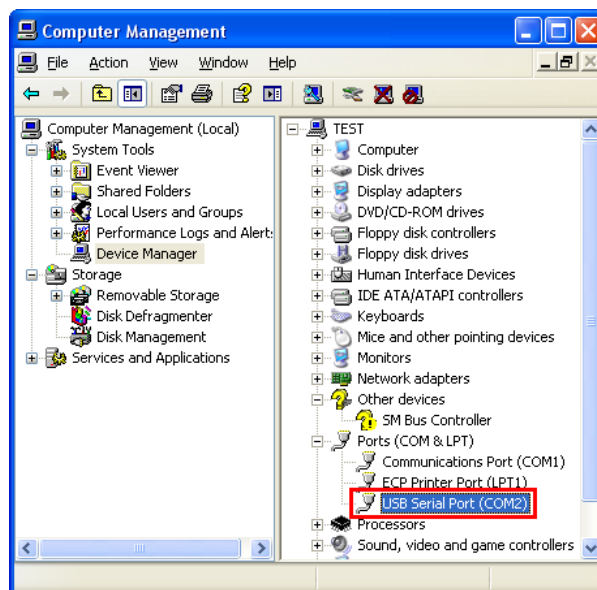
Computer Management

File Action View Window Help

Computer Management (Local)
System Tools
Event Viewer
Shared Folders
Local Users and Groups
Performance Logs and Alerts
Device Manager
Storage
Removable Storage
Disk Defragmenter
Disk Management
Services and Applications

TEST
Computer
Disk drives
Display adapters
DVD/CD-ROM drives
Floppy disk controllers
Floppy disk drives
Human Interface Devices
IDE ATA/ATAPI controllers
Keyboards
Mice and other pointing devices
Monitors
Network adapters
Other devices
SM Bus Controller
Ports (COM & LPT)
Communications Port (COM1)
ECP Printer Port (LPT1)
USB Serial Port (COM2)
Processors
Sound, video and game controllers